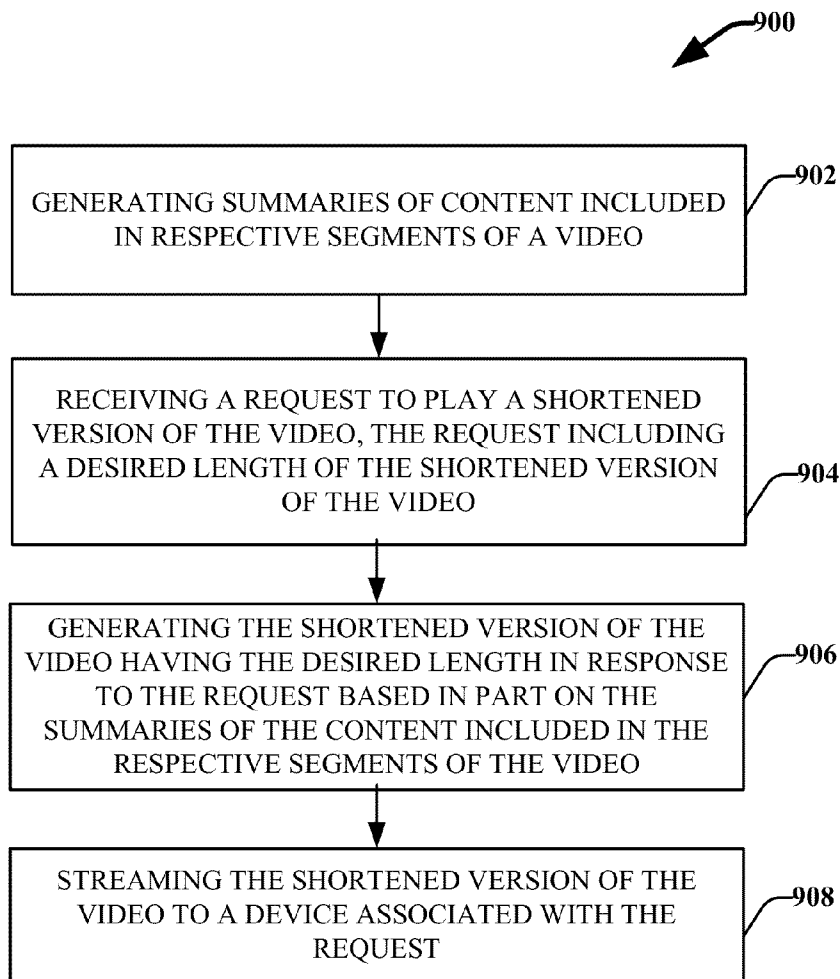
900

GENERATING SUMMARIES OF CONTENT INCLUDED IN RESPECTIVE SEGMENTS OF A VIDEO

902

RECEIVING A REQUEST TO PLAY A SHORTENED VERSION OF THE VIDEO, THE REQUEST INCLUDING A DESIRED LENGTH OF THE SHORTENED VERSION OF THE VIDEO

904

GENERATING THE SHORTENED VERSION OF THE VIDEO HAVING THE DESIRED LENGTH IN RESPONSE TO THE REQUEST BASED IN PART ON THE SUMMARIES OF THE CONTENT INCLUDED IN THE RESPECTIVE SEGMENTS OF THE VIDEO

906

STREAMING THE SHORTENED VERSION OF THE VIDEO TO A DEVICE ASSOCIATED WITH THE REQUEST

908